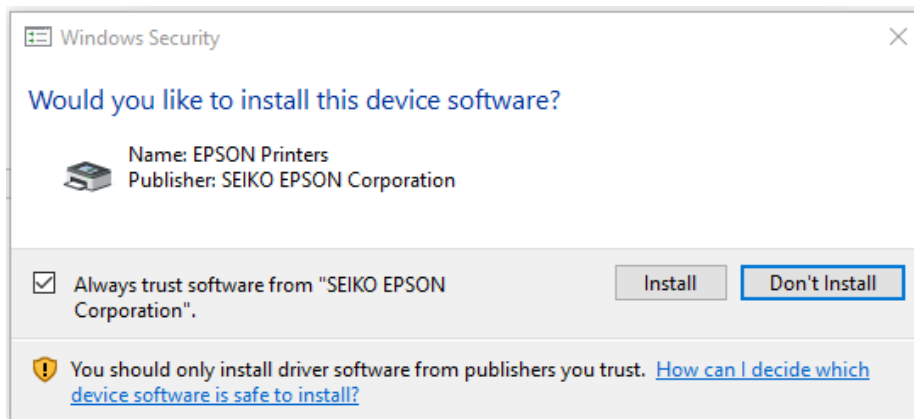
Windows Security

Would you like to install this device software?

Name: EPSON Printers
Publisher: SEIKO EPSON Corporation

Always trust software from "SEIKO EPSON Corporation".

Install

Don't Install

You should only install driver software from publishers you trust. How can I decide which device software is safe to install?